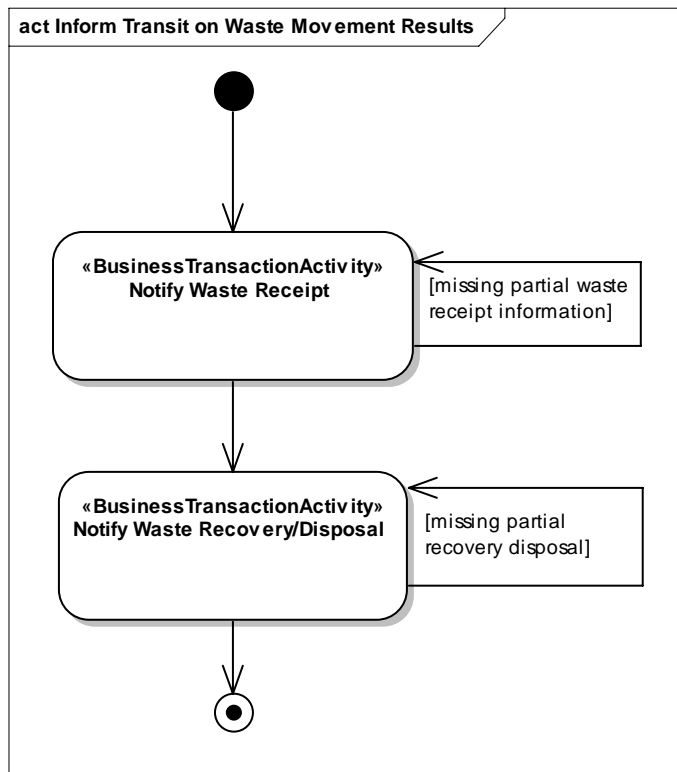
act Inform Transit on Waste Movement Results

«BusinessTransactionActivity»
Notify Waste Receipt

[missing partial waste receipt information]

«BusinessTransactionActivity»
Notify Waste Recovery/Disposal

[missing partial recovery disposal]